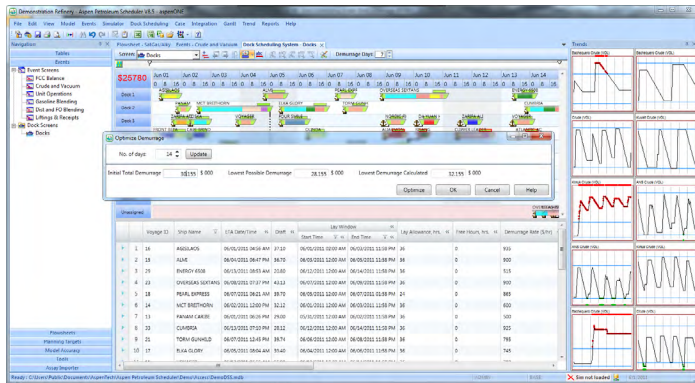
Demonstration Refinery - Aspen Petroleum Scheduler V8.5 - aspenONE

File Edit View Model Events Simulation Dock Scheduling Case Integration Gantt Trend Reports Help

Navigation

Tables

Events

Event Screens
FCC Balance
Crude and Vacuum
Unit Operations
Gasoline Blending
Dist and FO Blending
Liftings & Receipts
Dock Screens
Docks

PowerSheet - SetCaseData | Events - Crude and Vacuum | Dock Scheduling System - Docks

Screen: Docks

Demurrage Days: 7

$25780

Jun 02 Jun 03 Jun 04 Jun 05 Jun 06 Jun 07 Jun 08 Jun 09 Jun 10 Jun 11 Jun 12 Jun 13 Jun 14

Dock 1
Dock 2
Dock 3

ANGOLADOS ALIVE OVERSEAS SEXTANS PANAM MCT BRETHORN ELKA GLORY TORM GUNHILD CUMBRIA ALIMEDIA PEARL EXPRESS CHASSE TOUR TABLE

Optimize Demurrage

No. of days 14 Update

Initial Total Demurrage 58155 $000 Lowest Possible Demurrage 28155 $000 Lowest Demurrage Calculated 52155 $000

Optimize OK Cancel Help

Unassigned

| | Voyage ID | Ship Name | ETA Date/Time | Draft | Start Time | End Time | Lay Allowance, Hrs | Free Hours, Hrs | Demurrage Rate ($/hr) |
|---|---|---|---|---|---|---|---|---|---|
| | 16 | ANGOLADOS | 06/05/2011 04:16 AM | 37.0 | 06/04/2011 12:00 AM | 06/05/2011 12:00 AM | 36 | 0 | 935 |
| | 18 | ALIVE | 06/04/2011 06:47 PM | 36.0 | 06/03/2011 12:00 AM | 06/04/2011 12:00 AM | 36 | 0 | 935 |
| | 19 | ENERGY 6508 | 06/11/2011 08:55 AM | 28.0 | 06/11/2011 12:00 AM | 06/12/2011 12:00 AM | 36 | 0 | 515 |
| | 20 | OVERSEAS SEXTANS | 06/08/2011 07:27 PM | 43.0 | 06/08/2011 12:00 AM | 06/09/2011 12:00 AM | 36 | 0 | 935 |
| | 8 | PEARL EXPRESS | 06/07/2011 06:21 AM | 39.70 | 06/07/2011 12:00 AM | 06/08/2011 12:00 AM | 24 | 0 | 865 |
| | 14 | MCT BRETHORN | 06/02/2011 12:00 PM | 32.0 | 06/02/2011 12:00 AM | 06/03/2011 12:00 AM | 36 | 0 | 630 |
| | 11 | PANAM CAREZ | 06/02/2011 06:26 PM | 29.00 | 06/02/2011 12:00 AM | 06/03/2011 12:00 AM | 36 | 0 | 500 |
| | 13 | CUMBRIA | 06/13/2011 07:10 PM | 38.0 | 06/12/2011 12:00 AM | 06/13/2011 12:00 AM | 36 | 0 | 925 |
| | 9 | TORM GUNHILD | 06/07/2011 12:45 PM | 39.7 | 06/06/2011 12:00 AM | 06/07/2011 12:00 AM | 36 | 0 | 865 |
| | 17 | ELKA GLORY | 06/05/2011 12:00 AM | 35.0 | 06/05/2011 12:00 AM | 06/06/2011 12:00 AM | 36 | 0 | 935 |
| | 7 | CHASSE | 06/07/2011 02:00 PM | 36.0 | 06/06/2011 12:00 AM | 06/07/2011 12:00 AM | 36 | 0 | 935 |

Lay Window

Powersheets
Planning Targets
Model Accuracy
Tools
Assay Importer

Trends

Ready - C:\Users\Public\Documents\AspenTech\Aspen Petroleum Scheduler\Demo\Access\DemoDS.mdb

Sim not loaded